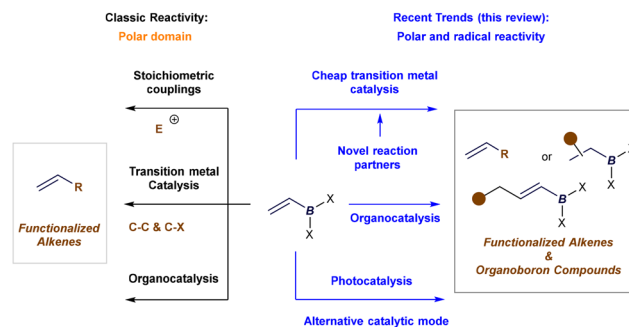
Classic Reactivity:
Polar domain

Recent Trends (this review):
Polar and radical reactivity

Stoichiometric couplings

$E^{\oplus}$

Transition metal Catalysis

C-C & C-X

Organocatalysis

R

Functionalized Alkenes

Cheap transition metal catalysis

Novel reaction partners

Organocatalysis

Photocatalysis

Alternative catalytic mode

X
B
X

R

or

B
X

B
X
X

Functionalized Alkenes
&
Organoboron Compounds